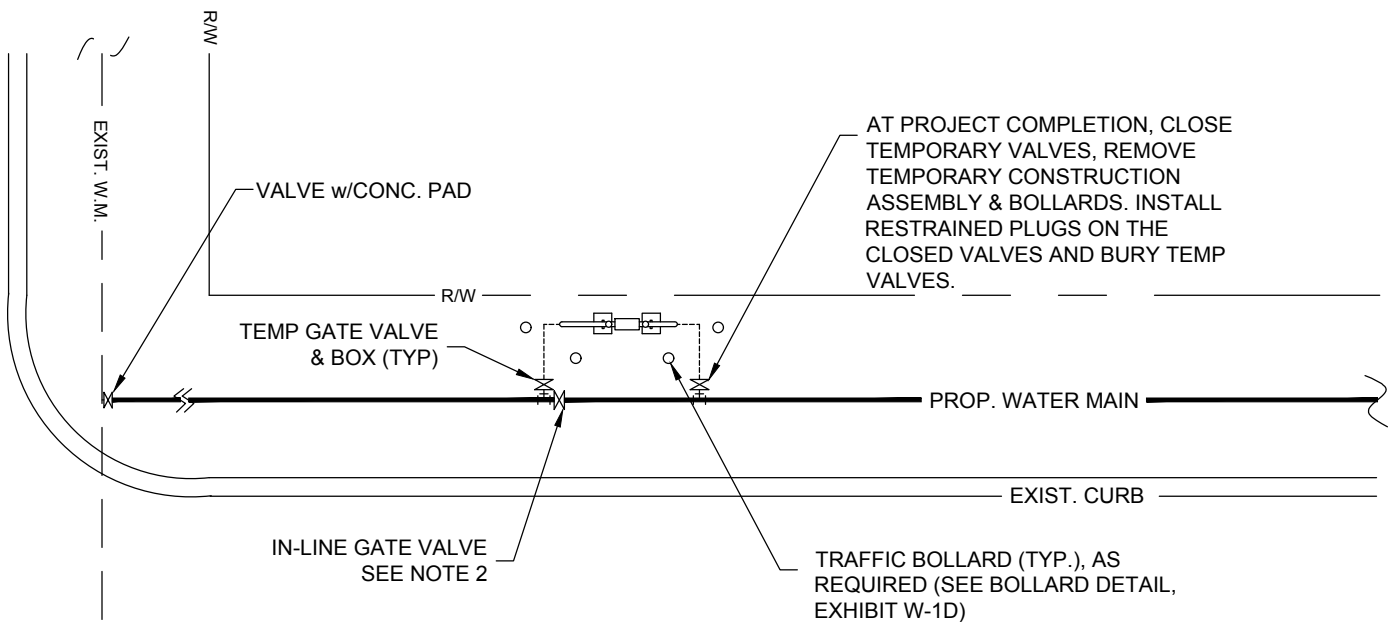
R/W

EXIST. W.M.

VALVE w/CONC. PAD

AT PROJECT COMPLETION, CLOSE TEMPORARY VALVES, REMOVE TEMPORARY CONSTRUCTION ASSEMBLY & BOLLARDS. INSTALL RESTRAINED PLUGS ON THE CLOSED VALVES AND BURY TEMP VALVES.

R/W

TEMP GATE VALVE & BOX (TYP)

PROP. WATER MAIN

EXIST. CURB

IN-LINE GATE VALVE SEE NOTE 2

TRAFFIC BOLLARD (TYP.), AS REQUIRED (SEE BOLLARD DETAIL, EXHIBIT W-1D)